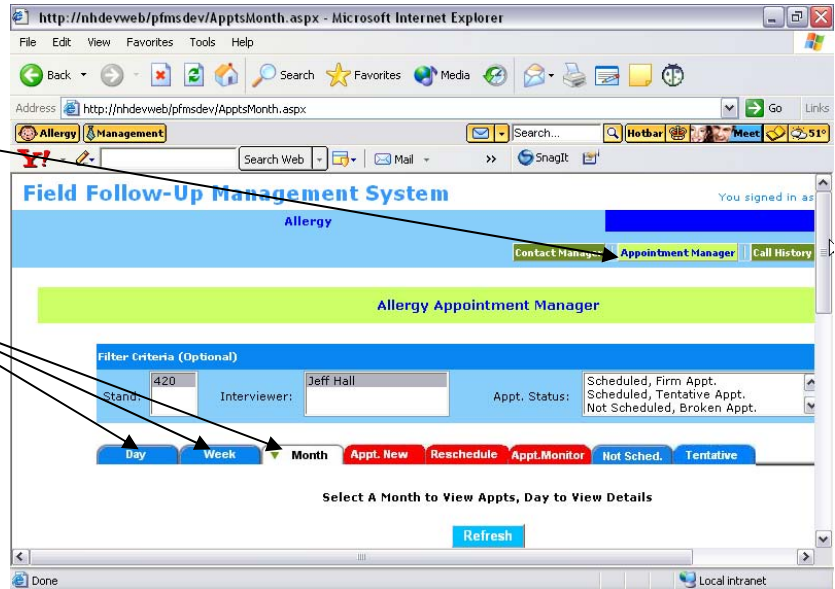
http://nhdevweb/pfmsdev/ApptsMonth.aspx - Microsoft Internet Explorer

File Edit View Favorites Tools Help

Back Search Favorites Media

Address http://nhdevweb/pfmsdev/ApptsMonth.aspx Go Links

Allergy Management Search... Hotbar Meet 51°

Y! Search Web Mail SnagIt

Field Follow-Up Management System

You signed in as

Allergy

Contact Manager Appointment Manager Call History

Allergy Appointment Manager

Filter Criteria (Optional)

Stand: 420

Interviewer: Jeff Hall

Appt. Status: Scheduled, Firm Appt. Scheduled, Tentative Appt. Not Scheduled, Broken Appt.

Day Week Month Appt. New Reschedule Appt.Monitor Not Sched. Tentative

Select A Month to View Appts, Day to View Details

Refresh

Done Local intranet